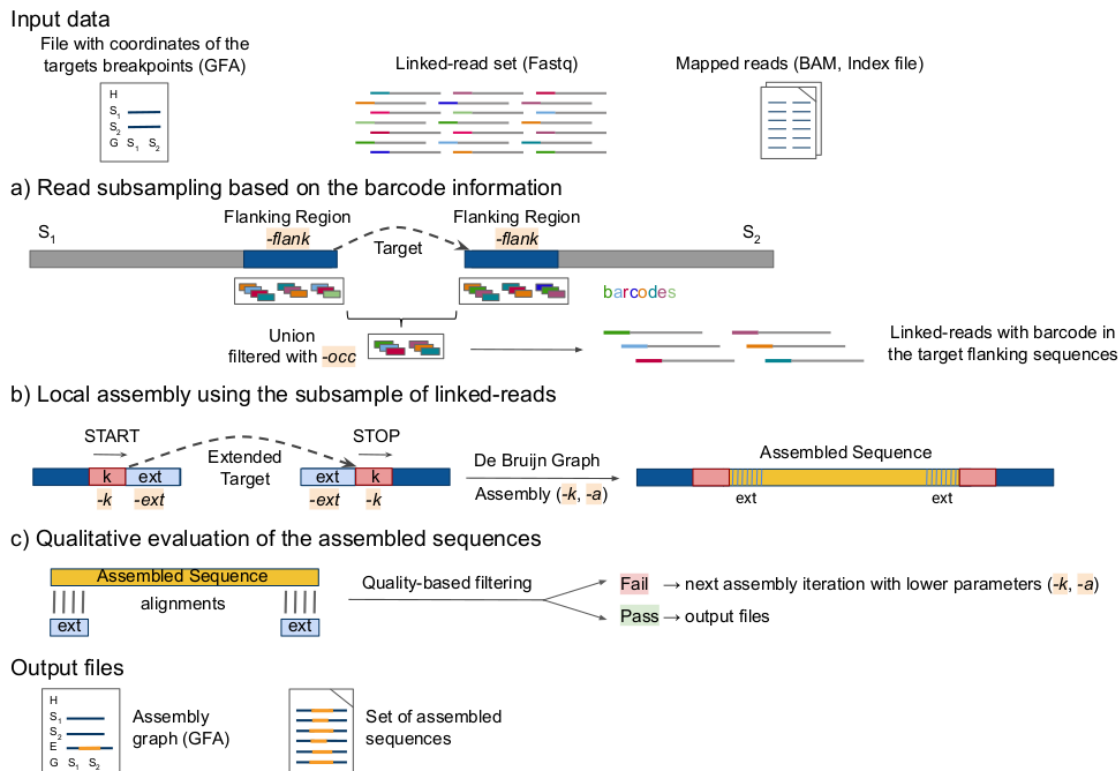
Input data

File with coordinates of the targets breakpoints (GFA)

H
$S_1$
$S_2$
G $S_1$ $S_2$

Linked-read set (Fastq)

Mapped reads (BAM, Index file)

a) Read subsampling based on the barcode information

$S_1$

Flanking Region
-flank

Target

Flanking Region
-flank

$S_2$

barcodes

Union
filtered with -occ

Linked-reads with barcode in the target flanking sequences

b) Local assembly using the subsample of linked-reads

START

k ext
-k -ext

Extended Target

STOP

ext k
-ext -k

De Bruijn Graph

Assembly (-k, -a)

Assembled Sequence

ext ext

c) Qualitative evaluation of the assembled sequences

Assembled Sequence

alignments

ext ext

Quality-based filtering

Fail → next assembly iteration with lower parameters (-k, -a)

Pass → output files

Output files

H
$S_1$
$S_2$
E
G $S_1$ $S_2$

Assembly graph (GFA)

Set of assembled sequences